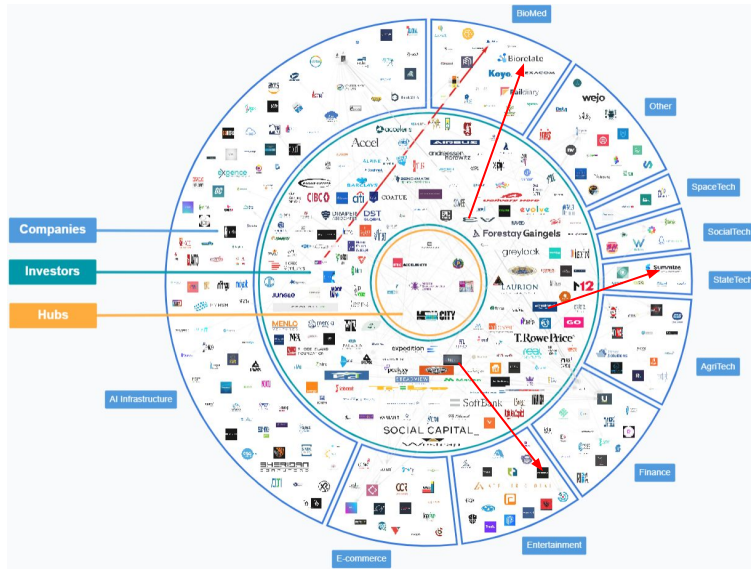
BioMed

Biorelate

Koyo

Buildiary

Other

wejo

SpaceTech

SocialTech

StateTech

Summize

AgriTech

Finance

Entertainment

E-commerce

AI Infrastructure

Companies

Investors

Hubs

Accel

AIRBUS

andreessen horowitz

BARCLAYS

citi

CIBC

COATUE

DST GLOBAL

Forestay Gaingels

greylock

LAURION

M12

T. Rowe Price

SoftBank

SOCIAL CAPITAL

MENLO VENTURES

expedition

JUNIPER

MEDIA CITY

SHERIDAN COMPANIES

expence

evolve